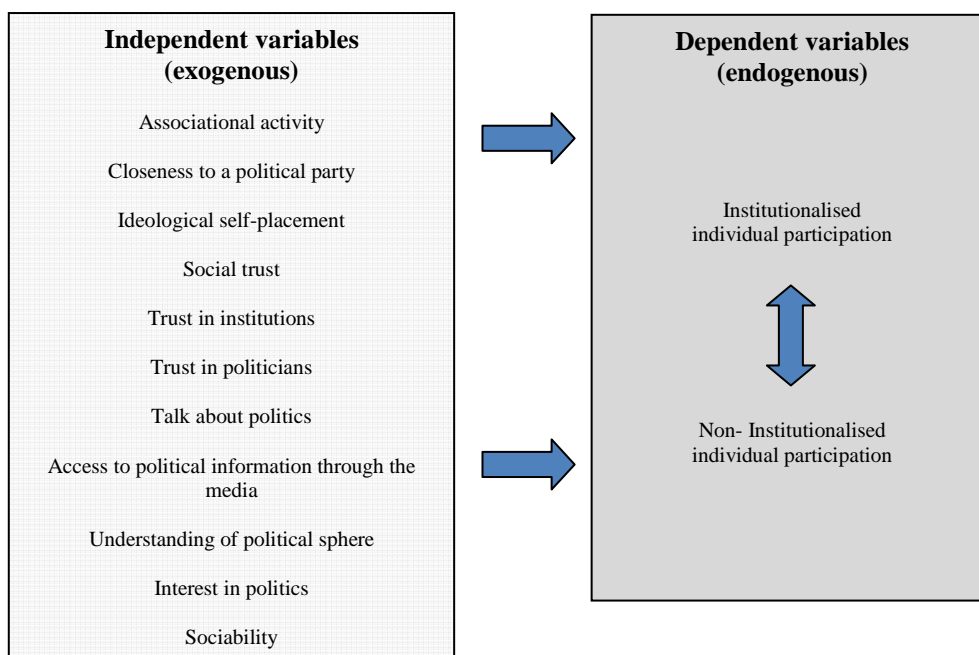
Independent variables (exogenous)

Associational activity

Closeness to a political party

Ideological self-placement

Social trust

Trust in institutions

Trust in politicians

Talk about politics

Access to political information through the media

Understanding of political sphere

Interest in politics

Sociability

Dependent variables (endogenous)

Institutionalised individual participation

Non- Institutionalised individual participation